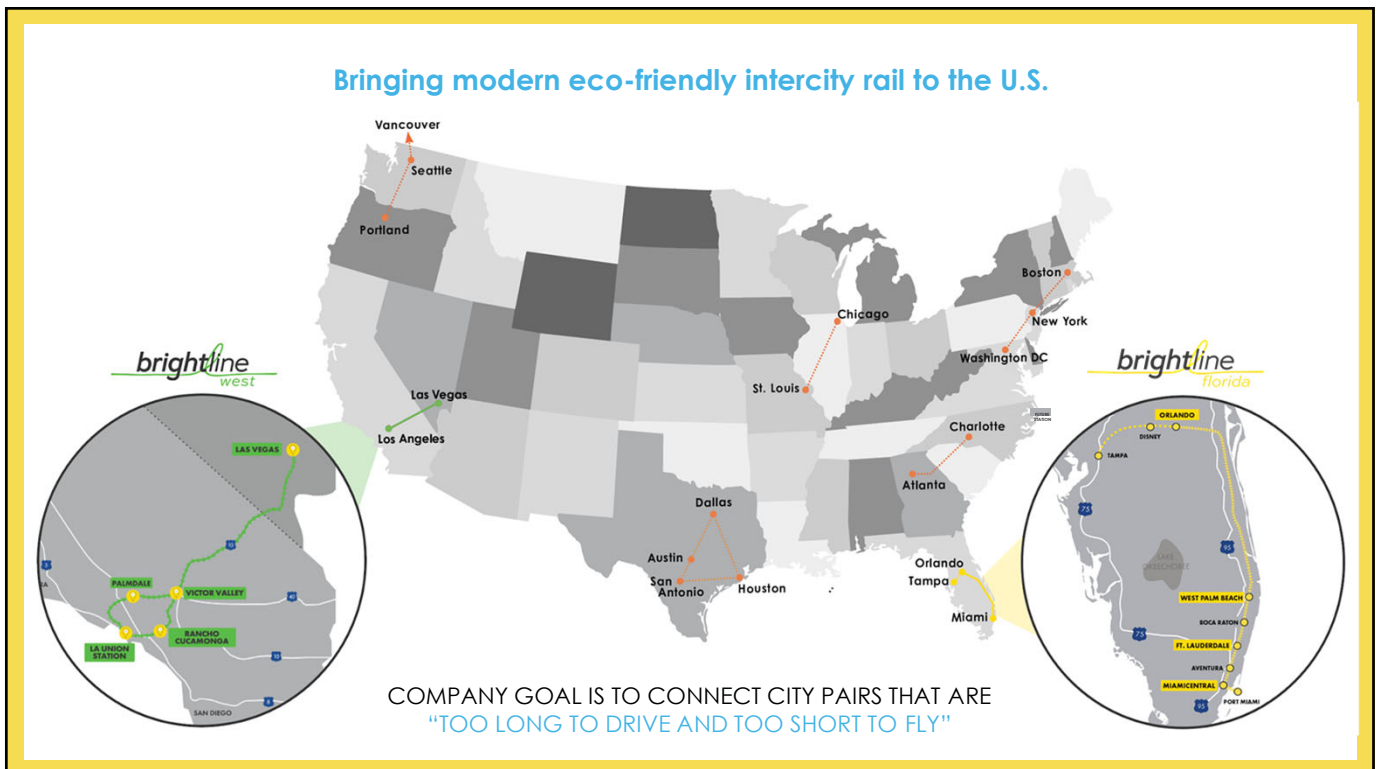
Bringing modern eco-friendly intercity rail to the U.S.

Vancouver
Seattle
Portland
Las Vegas
Los Angeles
Chicago
St. Louis
Boston
New York
Washington DC
Charlotte
Atlanta
Dallas
Austin
San Antonio
Houston
Orlando
Tampa
Miami

brightline west

LAS VEGAS
PALMDALE
VICTOR VALLEY
RANCHO CUCAMONGA
LA UNION STATION
SAN DIEGO

brightline florida

ORLANDO
DISNEY
TAMPA
LAKE OKEECHOBEE
WEST PALM BEACH
BOCA RATON
FT. LAUDERDALE
AVENTURA
MIAMICENTRAL
PORT MIAMI

COMPANY GOAL IS TO CONNECT CITY PAIRS THAT ARE
"TOO LONG TO DRIVE AND TOO SHORT TO FLY"